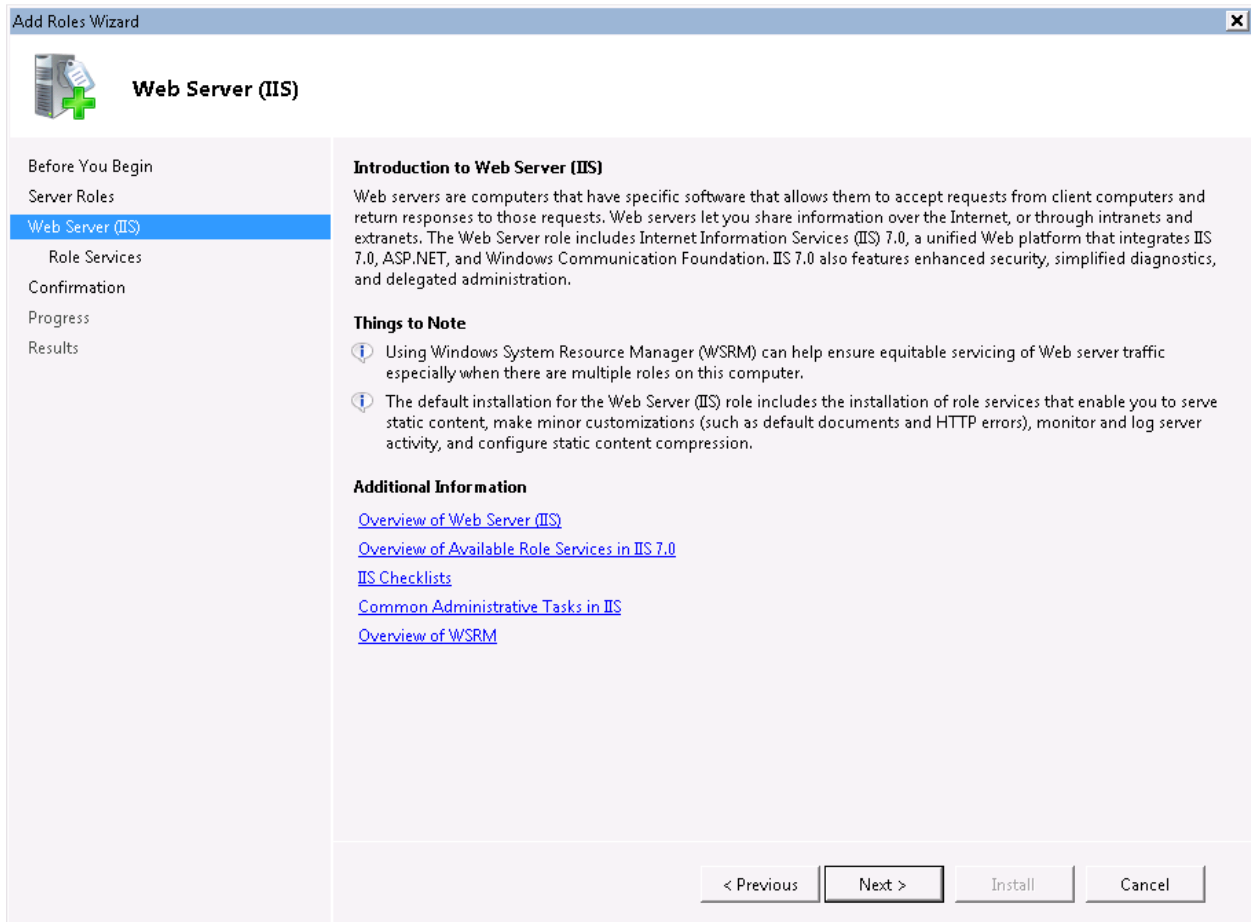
Add Roles Wizard

Web Server (IIS)

Before You Begin
Server Roles
Web Server (IIS)
Role Services
Confirmation
Progress
Results

Introduction to Web Server (IIS)

Web servers are computers that have specific software that allows them to accept requests from client computers and return responses to those requests. Web servers let you share information over the Internet, or through intranets and extranets. The Web Server role includes Internet Information Services (IIS) 7.0, a unified Web platform that integrates IIS 7.0, ASP.NET, and Windows Communication Foundation. IIS 7.0 also features enhanced security, simplified diagnostics, and delegated administration.

Things to Note

Using Windows System Resource Manager (WSRM) can help ensure equitable servicing of Web server traffic especially when there are multiple roles on this computer.

The default installation for the Web Server (IIS) role includes the installation of role services that enable you to serve static content, make minor customizations (such as default documents and HTTP errors), monitor and log server activity, and configure static content compression.

Additional Information

Overview of Web Server (IIS)

Overview of Available Role Services in IIS 7.0

IIS Checklists

Common Administrative Tasks in IIS

Overview of WSRM

< Previous
Next >
Install
Cancel